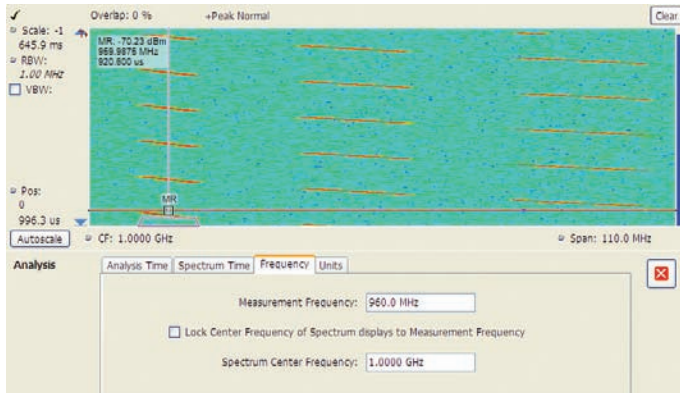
Overlap: 0 %
+Peak Normal
Clear

Scale: -1
645.9 ms
RBW:
1.00 MHz
VBW:

MR: -70.23 dBm
969.9876 MHz
820.800 us

Pos:
0
996.3 us

MR

Autoscale
CF: 1.0000 GHz
Span: 110.0 MHz

Analysis
Analysis Time
Spectrum Time
Frequency
Units

Measurement Frequency: 960.0 MHz

Lock Center Frequency of Spectrum displays to Measurement Frequency

Spectrum Center Frequency: 1.0000 GHz